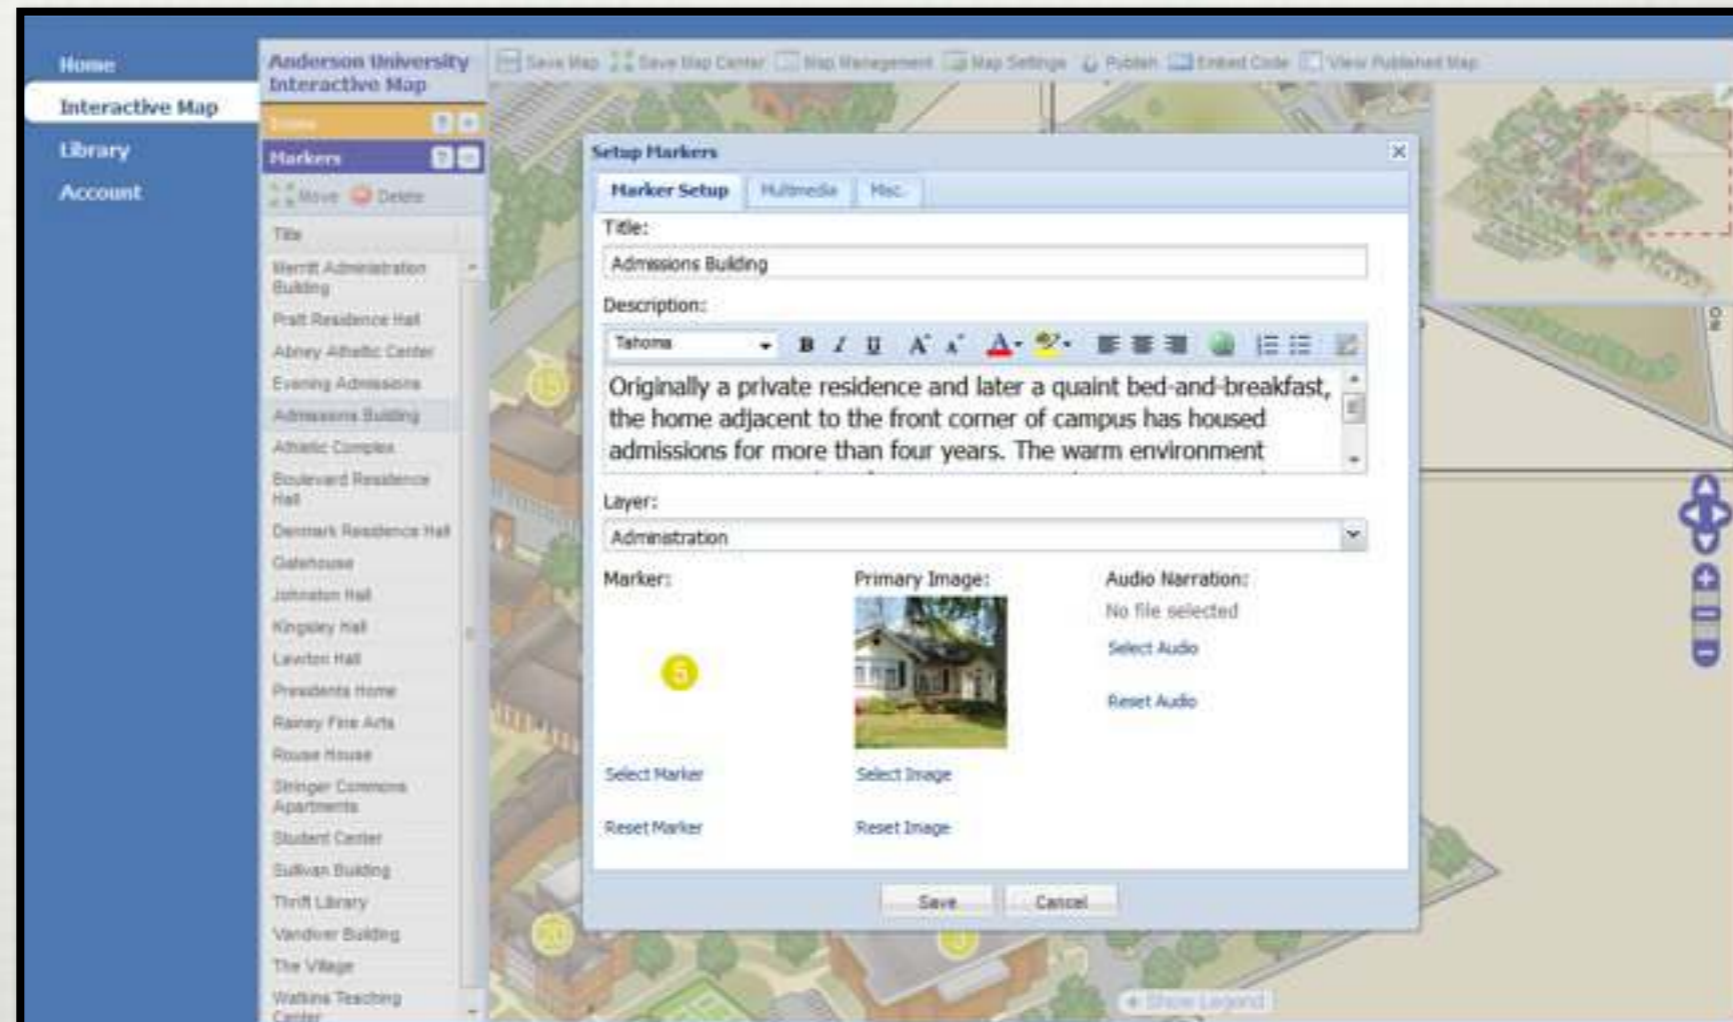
Home
Interactive Map
Library
Account

Anderson University Interactive Map

Save Map   Save Map Center   Map Management   Map Settings   Publish   Embed Code   View Published Map

Icons
Markers
Move   Delete
Title
Merritt Administration Building
Pratt Residence Hall
Abney Athletic Center
Evening Admissions
Admissions Building
Athletic Complex
Boulevard Residence Hall
Denmark Residence Hall
Gatehouse
Johnston Hall
Kingsley Hall
Lawton Hall
Presidents Home
Rainey Fine Arts
Rouse House
Stringer Commons Apartments
Student Center
Sullivan Building
Thrift Library
Vandiver Building
The Village
Watkins Teaching Center

Setup Markers
Marker Setup   Multimedia   Misc.
Title:
Admissions Building
Description:
Tahoma
Originally a private residence and later a quaint bed-and-breakfast, the home adjacent to the front corner of campus has housed admissions for more than four years. The warm environment
Layer:
Administration
Marker:
5
Select Marker
Reset Marker
Primary Image:
Select Image
Reset Image
Audio Narration:
No file selected
Select Audio
Reset Audio
Save   Cancel

15
20
Show Legend